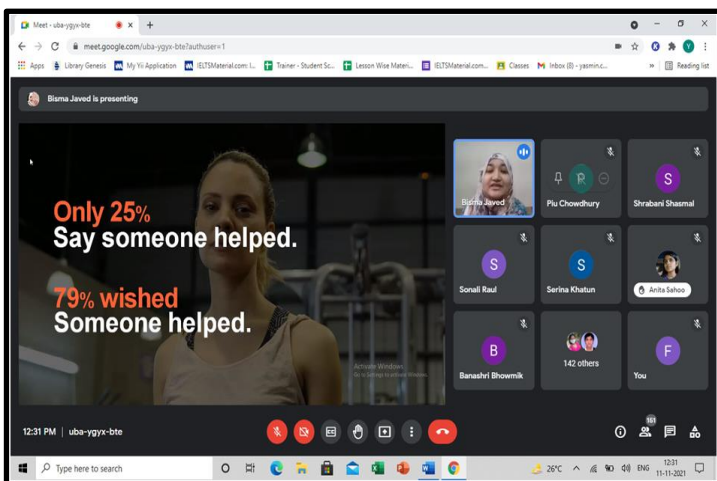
Meet - uba-ygyx-bte

meet.google.com/uba-ygyx-bte?authuser=1

Apps Library Genesis My Yii Application IELTSMaterial.com: I... Trainer - Student Sc... Lesson Wise Materi... IELTSMaterial.com... Classes Inbox (0) - yasmin.c... Reading list

Bisma Javed is presenting

Only 25%
Say someone helped.

79% wished
Someone helped.

Activate Windows
Go to Settings to activate Windows.

Bisma Javed

Piu Chowdhury

Shrabani Shasmal

Sonali Raul

Serina Khatun

Anita Sahoo

Banashri Bhowmik

142 others

You

12:31 PM | uba-ygyx-bte

161

Type here to search

26°C ENG 12:31 11-11-2021